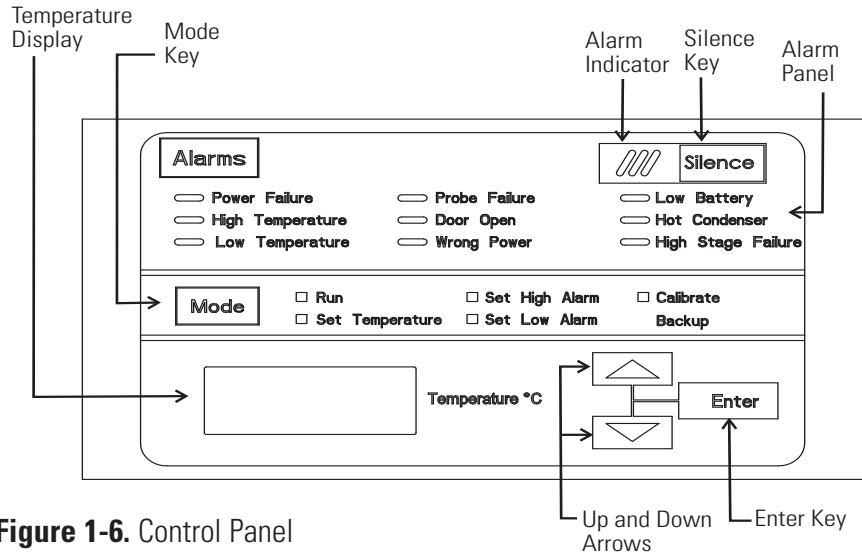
Temperature Display

Mode Key

Alarm Indicator

Silence Key

Alarm Panel

Alarms

Silence

Power Failure

High Temperature

Low Temperature

Probe Failure

Door Open

Wrong Power

Low Battery

Hot Condenser

High Stage Failure

Mode

Run

Set Temperature

Set High Alarm

Set Low Alarm

Calibrate Backup

Temperature °C

Enter

Figure 1-6. Control Panel

Up and Down Arrows

Enter Key